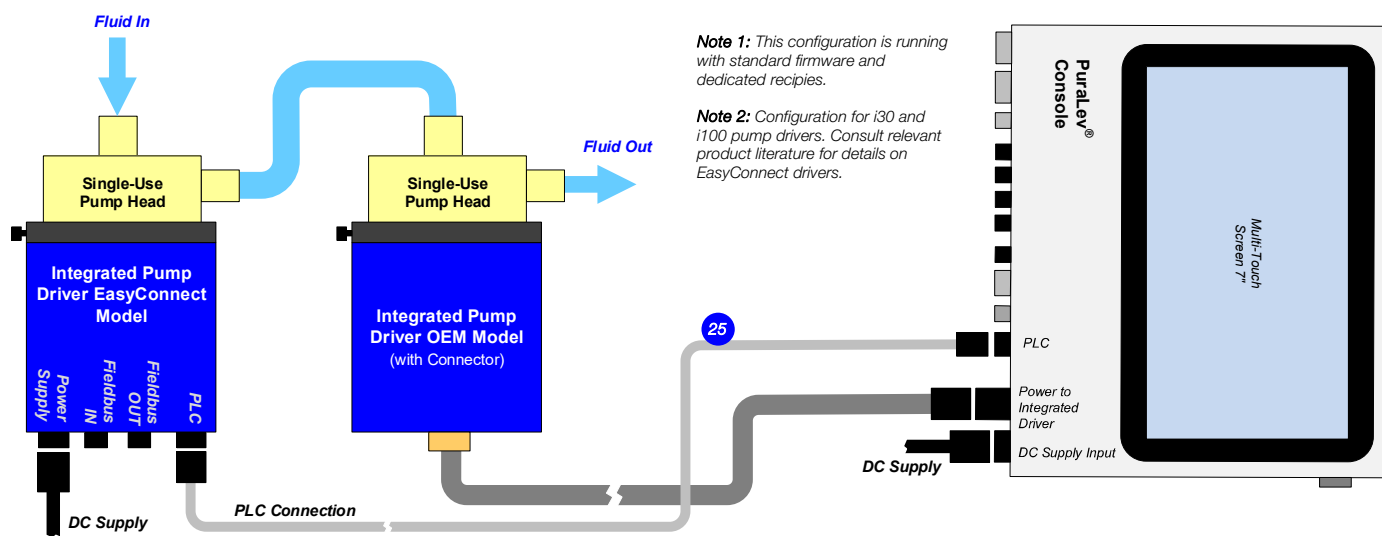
Fluid In

Single-Use Pump Head

Integrated Pump Driver EasyConnect Model

Power Supply

Fieldbus IN

Fieldbus OUT

PLC

DC Supply

Single-Use Pump Head

Fluid Out

Integrated Pump Driver OEM Model (with Connector)

25

PLC Connection

Note 1: This configuration is running with standard firmware and dedicated recipies.

Note 2: Configuration for i30 and i100 pump drivers. Consult relevant product literature for details on EasyConnect drivers.

PuraLev® Console

Multi-Touch Screen 7"

PLC

Power to Integrated Driver

DC Supply Input

DC Supply